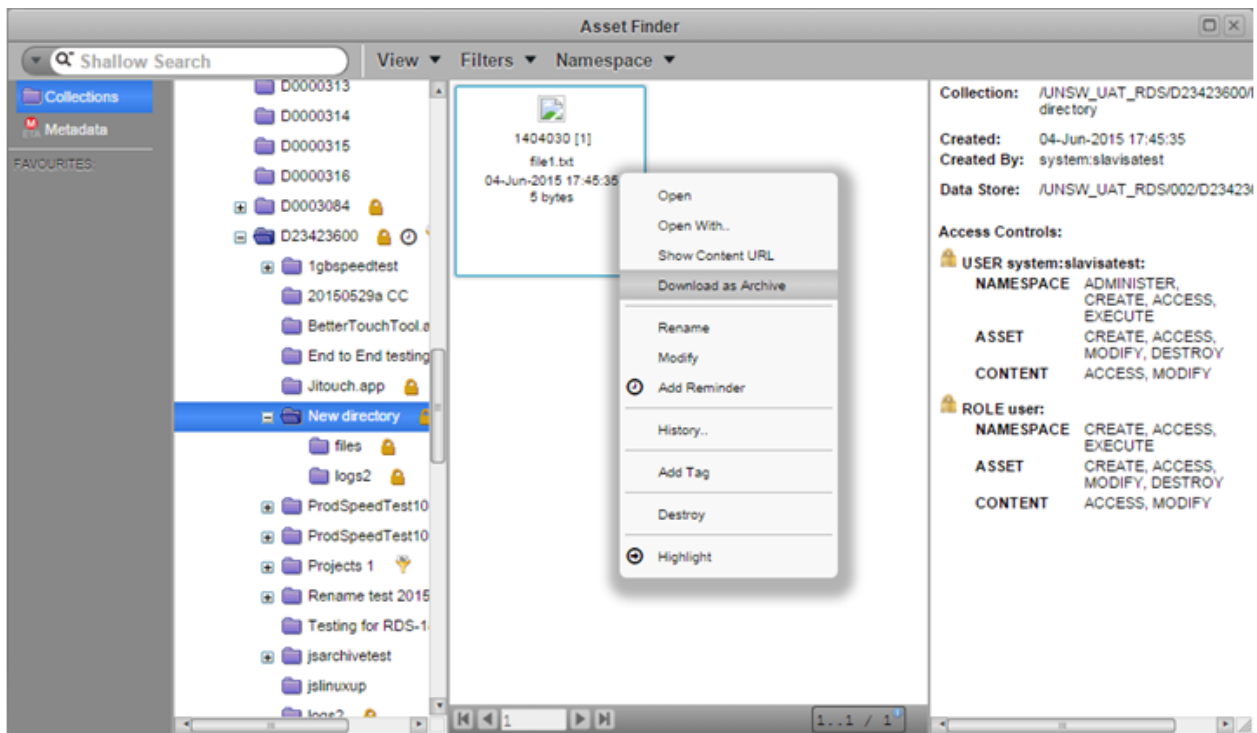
Asset Finder

Shallow Search

View ▼ Filters ▼ Namespace ▼

Collections

Metadata

FAVOURITES:

D0000313
D0000314
D0000315
D0000316
D0003084
D23423600
1gbspeedtest
20150529a CC
BetterTouchTool.a
End to End testing
Jitouch.app
New directory
files
logs2
ProdSpeedTest10
ProdSpeedTest10
Projects 1
Rename test 2015
Testing for RDS-1
jsarchivetest
jslinuxup
logs2

1404030 [1]
file1.txt
04-Jun-2015 17:45:35
5 bytes

Open
Open With..
Show Content URL
Download as Archive
Rename
Modify
Add Reminder
History..
Add Tag
Destroy
Highlight

1

1..1 / 1

Collection: /UNSW_UAT_RDS/D23423600/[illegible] directory

Created: 04-Jun-2015 17:45:35
Created By: system:slavisatest

Data Store: /UNSW_UAT_RDS/002/D234236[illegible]

Access Controls:

USER system:slavisatest:
NAMESPACE ADMINISTER, CREATE, ACCESS, EXECUTE
ASSET CREATE, ACCESS, MODIFY, DESTROY
CONTENT ACCESS, MODIFY

ROLE user:
NAMESPACE CREATE, ACCESS, EXECUTE
ASSET CREATE, ACCESS, MODIFY, DESTROY
CONTENT ACCESS, MODIFY